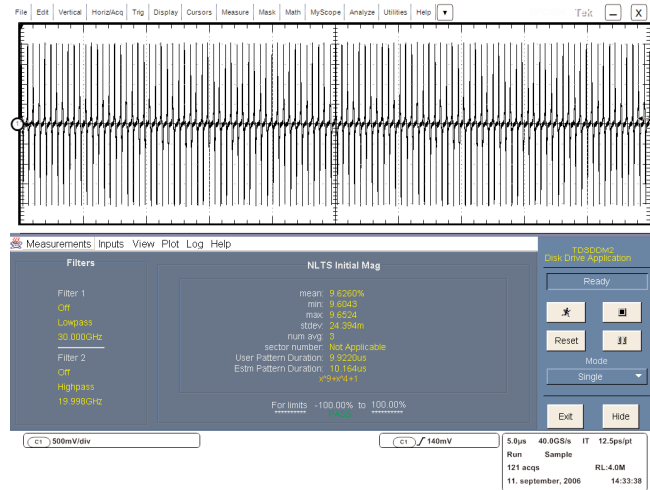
File Edit Vertical Horiz/Acq Trig Display Cursors Measure Mask Math MyScope Analyze Utilities Help

Tek _ X

Measurements Inputs View Plot Log Help

TDSDDM2
Disk Drive Application

Filters

Filter 1
Off
Lowpass
30.000GHz
Filter 2
Off
Highpass
19.998GHz

NLTS Initial Mag

mean: 9.6260%
min: 9.6043
max: 9.6524
stdev: 24.394m
num avg: 3
sector number: Not Applicable
User Pattern Duration: 9.9220us
Estm Pattern Duration: 10.164us
$x^9+x^4+1$

For limits -100.00% to 100.00%

Ready

Reset

Mode
Single

Exit
Hide

C1 500mV/div

C1 140mV

5.0µs 40.0GS/s IT 12.5ps/pt
Run Sample
121 acqs RL:4.0M
11. september, 2006 14:33:38